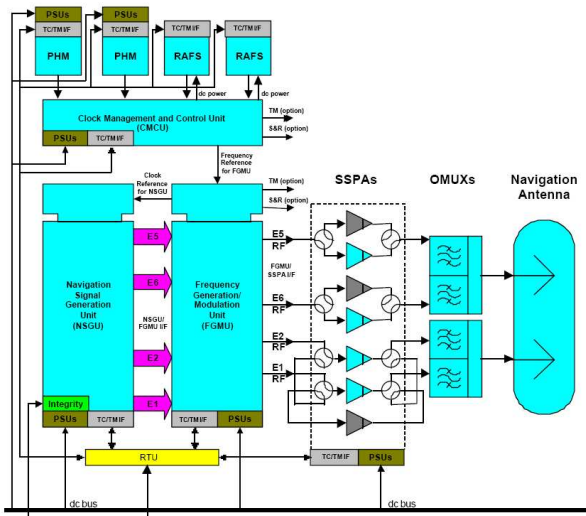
PSUs
TC/TM I/F
PHM
PSUs
TC/TM I/F
PHM
TC/TM I/F
RAFS
TC/TM I/F
RAFS
dc power
dc power
Clock Management and Control Unit (CMCU)
TM (option)
S&R (option)
PSUs
TC/TM I/F
Clock Reference for NSGU
Frequency Reference for FGMU
TM (option)
S&R (option)
SSPAs
OMUXs
Navigation Antenna
Navigation Signal Generation Unit (NSGU)
E5
E6
NSGU/ FGMU I/F
E2
E1
Frequency Generation/ Modulation Unit (FGMU)
E5 RF
FGMU/ SSPA I/F
E6 RF
E2 RF
E1 RF
Integrity
PSUs
TC/TM I/F
TC/TM I/F
PSUs
RTU
TC/TM I/F
PSUs
dc bus
dc bus